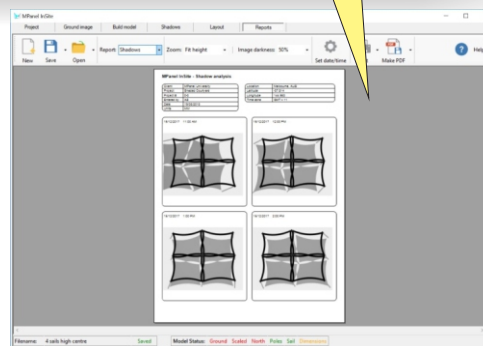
MPanel InSite

Project | Ground image | Build model | Shadows | Layout | Reports

New | Save | Open | Report: Shadows | Zoom: Fit height | Image darkness: 50% | Set date/time | Make PDF | Help

MPanel InSite - Shadow analysis

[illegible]

18/12/2017 11:00 AM | 18/12/2017 12:00 PM

18/12/2017 1:00 PM | 18/12/2017 2:00 PM

Filename: 4 sails high centre | Saved | Model Status: Ground Scaled North Poles Sail Dimensions